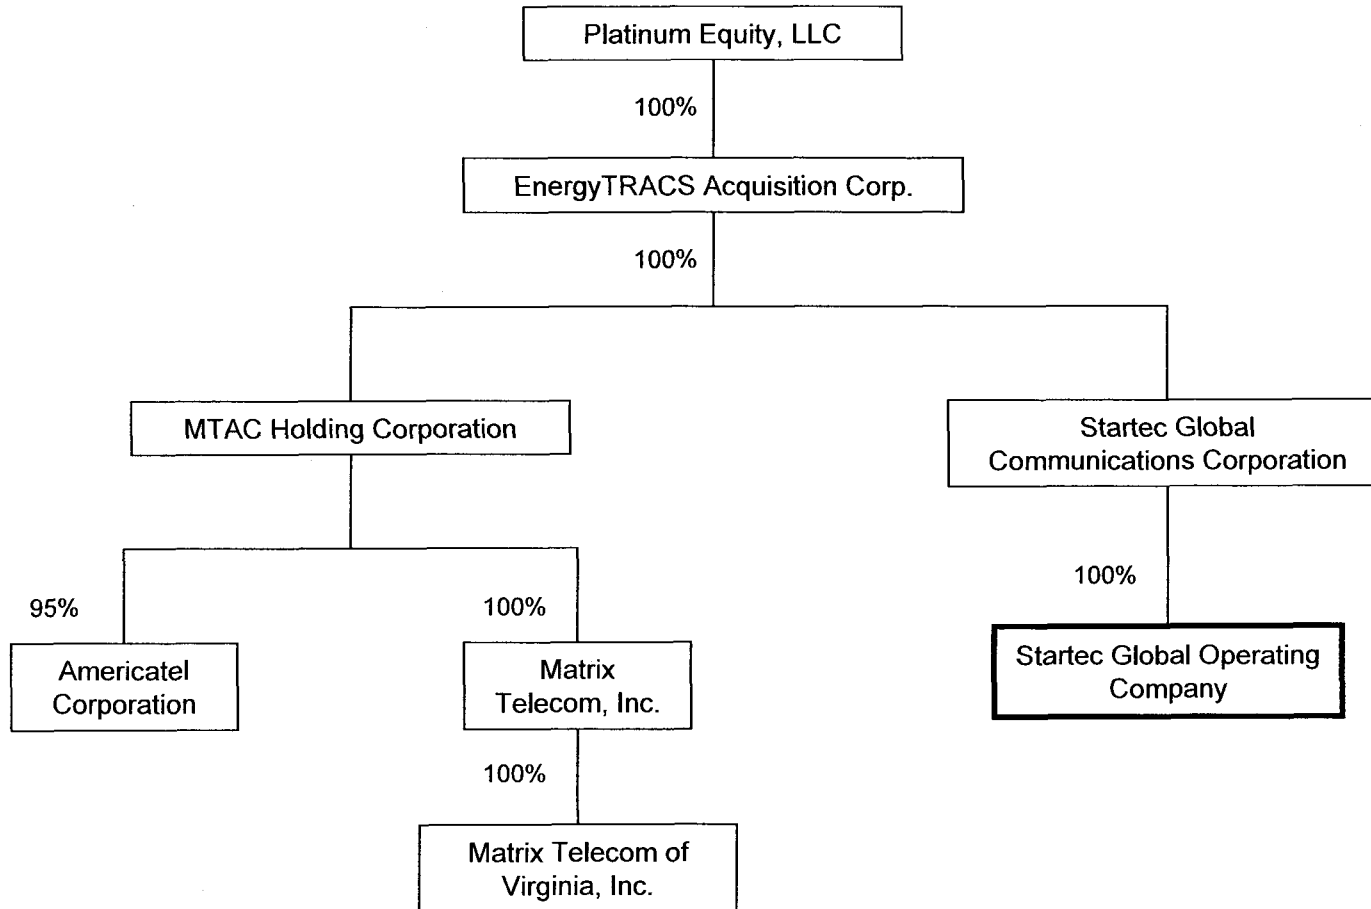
Platinum Equity, LLC

100%

EnergyTRACS Acquisition Corp.

100%

MTAC Holding Corporation

Startec Global Communications Corporation

95%

100%

Americatel Corporation

Matrix Telecom, Inc.

100%

Startec Global Operating Company

100%

Matrix Telecom of Virginia, Inc.